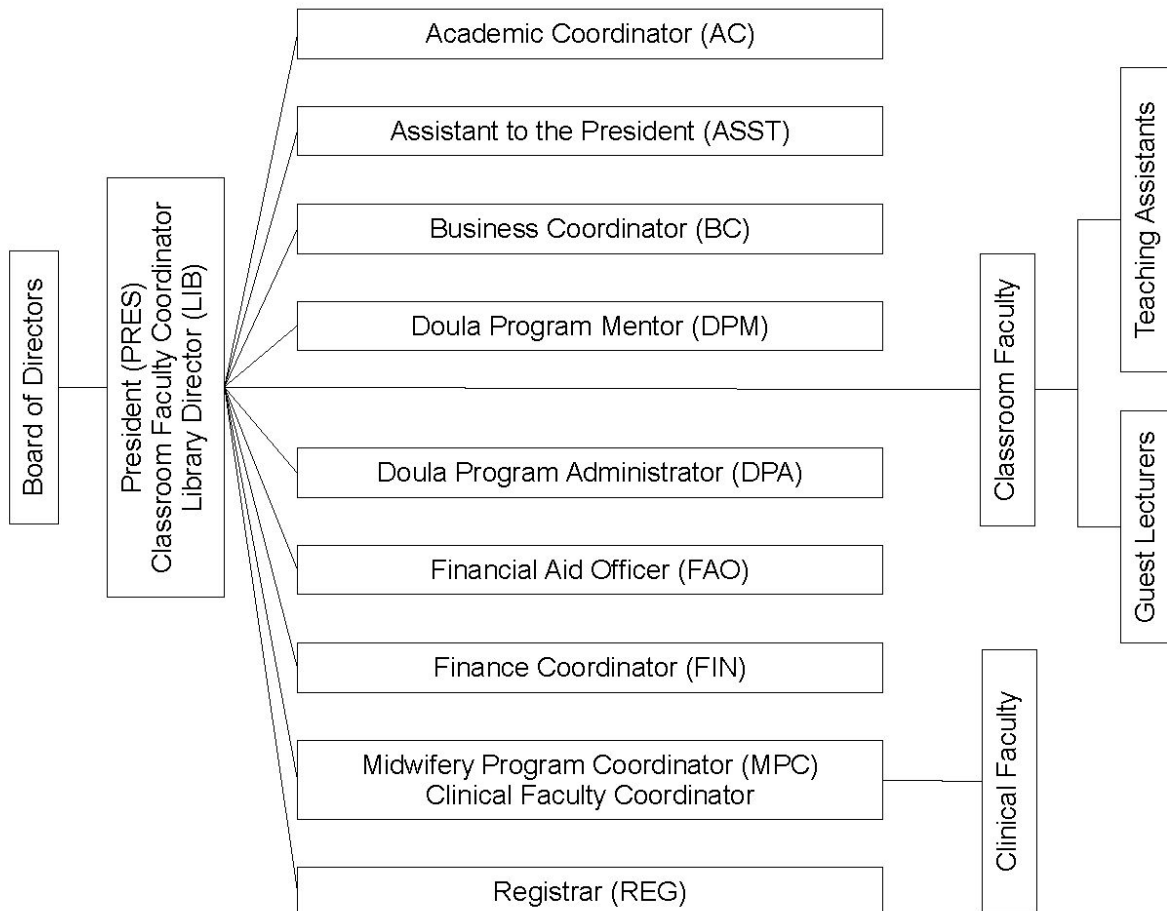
Board of Directors

President (PRES)
Classroom Faculty Coordinator
Library Director (LIB)

Academic Coordinator (AC)

Assistant to the President (ASST)

Business Coordinator (BC)

Doula Program Mentor (DPM)

Doula Program Administrator (DPA)

Financial Aid Officer (FAO)

Finance Coordinator (FIN)

Midwifery Program Coordinator (MPC)
Clinical Faculty Coordinator

Registrar (REG)

Classroom Faculty

Teaching Assistants

Guest Lecturers

Clinical Faculty